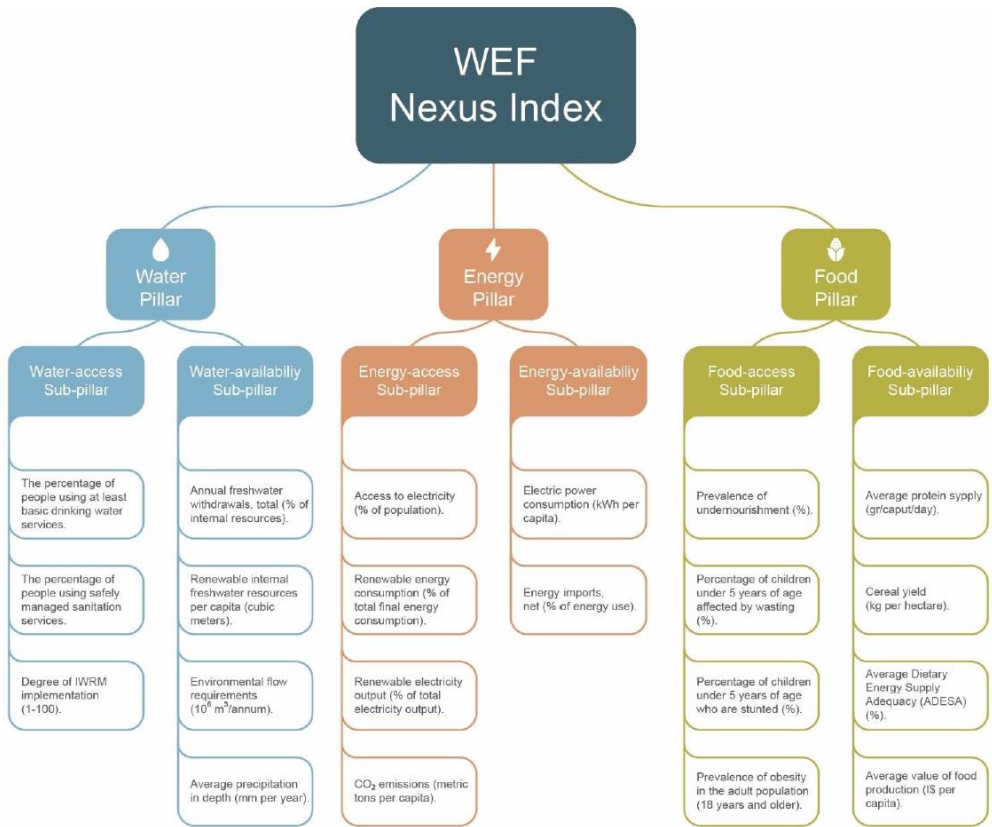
WEF
Nexus Index

Water
Pillar

Water-access
Sub-pillar

The percentage of people using at least basic drinking water services.

The percentage of people using safely managed sanitation services.

Degree of IWRM implementation (1-100).

Water-availabiliy
Sub-pillar

Annual freshwater withdrawals, total (% of internal resources).

Renewable internal freshwater resources per capita (cubic meters).

Environmental flow requirements ($10^6$ $m^3$/annum).

Average precipitation in depth (mm per year).

Energy
Pillar

Energy-access
Sub-pillar

Access to electricity (% of population).

Renewable energy consumption (% of total final energy consumption).

Renewable electricity output (% of total electricity output).

$CO_2$ emissions (metric tons per capita).

Energy-availabiliy
Sub-pillar

Electric power consumption (kWh per capita).

Energy imports, net (% of energy use).

Food
Pillar

Food-access
Sub-pillar

Prevalence of undernourishment (%).

Percentage of children under 5 years of age affected by wasting (%).

Percentage of children under 5 years of age who are stunted (%).

Prevalence of obesity in the adult population (18 years and older).

Food-availabiliy
Sub-pillar

Average protein sypply (gr/caput/day).

Cereal yield (kg per hectare).

Average Dietary Energy Supply Adequacy (ADESA) (%).

Average value of food production (I$ per capita).